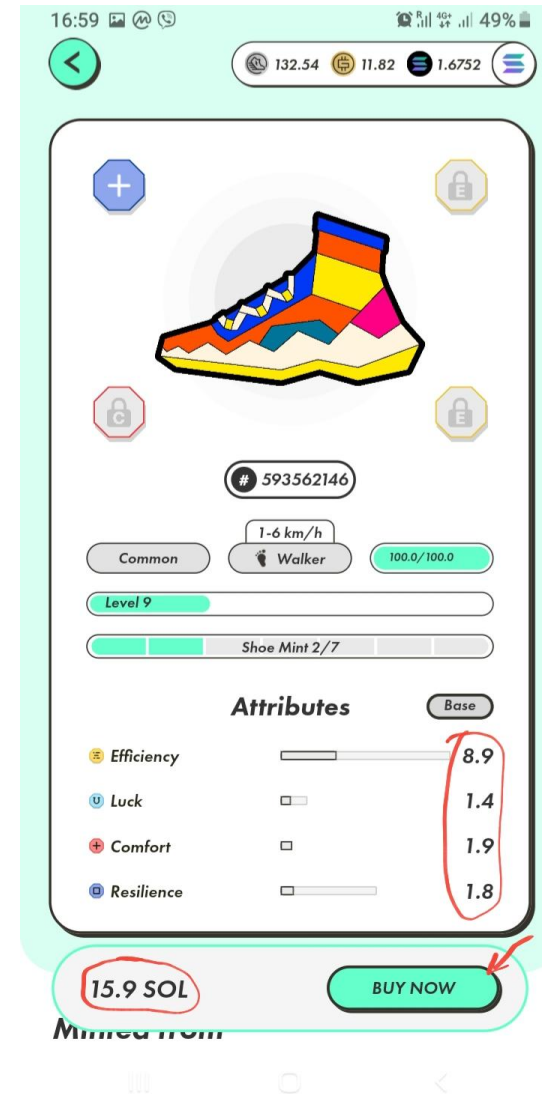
16:59 49%

132.54 11.82 1.6752

593562146

1-6 km/h

Common Walker 100.0/100.0

Level 9

Shoe Mint 2/7

Attributes

Base

Efficiency 8.9

Luck 1.4

Comfort 1.9

Resilience 1.8

15.9 SOL

BUY NOW

Minted from